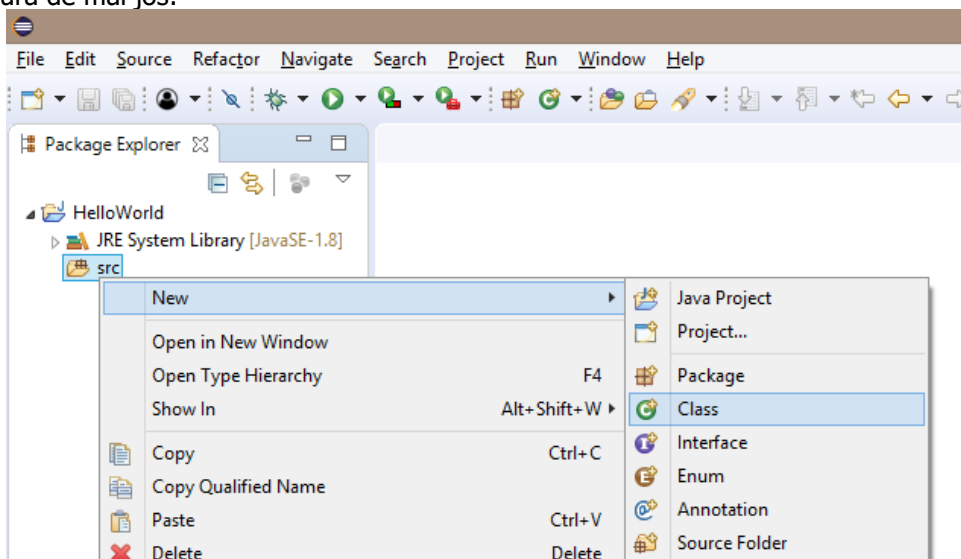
ara de marjos.

File Edit Source Refactor Navigate Search Project Run Window Help

Package Explorer

HelloWorld
JRE System Library [JavaSE-1.8]
src

New
Open in New Window
Open Type Hierarchy F4
Show In Alt+Shift+W
Copy Ctrl+C
Copy Qualified Name
Paste Ctrl+V
Delete Delete

Java Project
Project...
Package
Class
Interface
Enum
Annotation
Source Folder